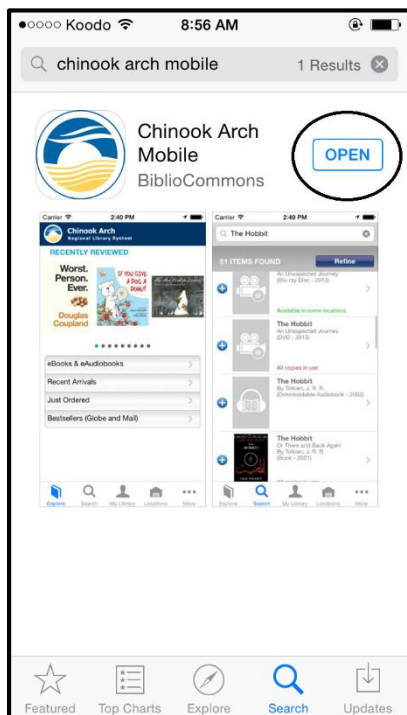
●○○○○ Koodo 8:56 AM

chinook arch mobile 1 Results

Chinook Arch Mobile
BiblioCommons

OPEN

Carrier 2:40 PM

Chinook Arch
Regional Library System

RECENTLY REVIEWED

Worst. Person. Ever.
Douglas Coupland

IF YOU GIVE A DOG A DONUT

eBooks & eAudiobooks
Recent Arrivals
Just Ordered
Bestsellers (Globe and Mail)

Explore Search My Library Locations More

Carrier 2:40 PM

The Hobbit

51 ITEMS FOUND Refine

An Unexpected Journey
(Blu-ray Disc - 2013)
Available in some locations.

The Hobbit
An Unexpected Journey
(DVD - 2013)
All copies in use

The Hobbit
By Tolkien, J. R. R.
(Downloadable Audiobook - 2002)

The Hobbit
Or There and Back Again
By Tolkien, J. R. R.
(Book - 2001)

Explore Search My Library Locations More

Featured Top Charts Explore Search Updates